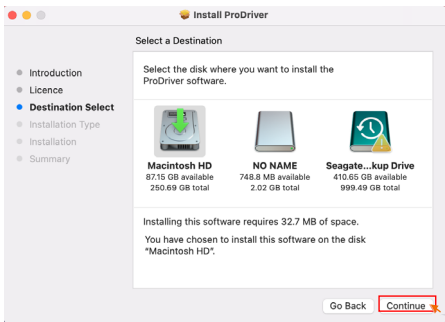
Install ProDriver

Select a Destination

Introduction
Licence
Destination Select
Installation Type
Installation
Summary

Select the disk where you want to install the ProDriver software.

Macintosh HD
87.15 GB available
250.69 GB total

NO NAME
748.8 MB available
2.02 GB total

Seagate...kup Drive
410.65 GB available
999.49 GB total

Installing this software requires 32.7 MB of space.

You have chosen to install this software on the disk "Macintosh HD".

Go Back
Continue